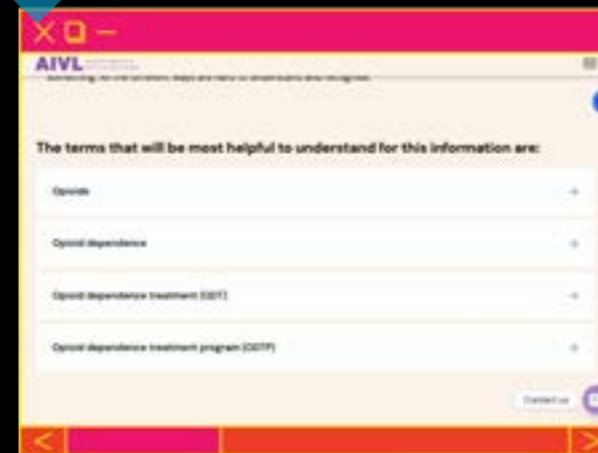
AIVL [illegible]

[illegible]

The terms that will be most helpful to understand for this information are:

Opioids +

Opioid dependence +

Opioid dependence treatment (ODT) +

Opioid dependence treatment program (ODTP) +

Contact us